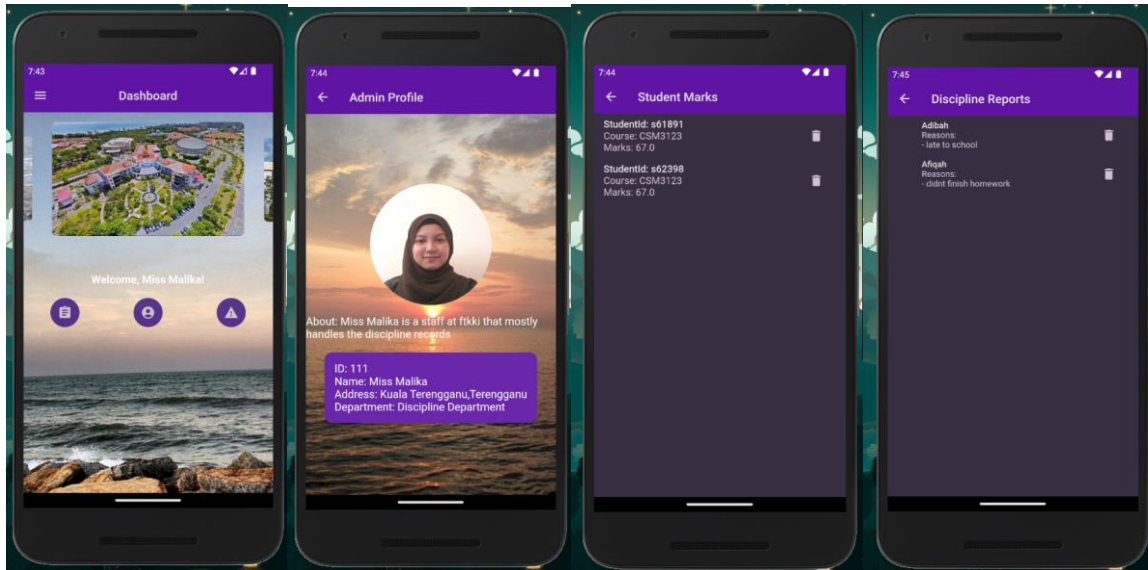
7:43

Dashboard

Welcome, Miss Malika!

7:44

Admin Profile

About: Miss Malika is a staff at ftkki that mostly handles the discipline records

ID: 111
Name: Miss Malika
Address: Kuala Terengganu,Terengganu
Department: Discipline Department

7:44

Student Marks

StudentId: s61891
Course: CSM3123
Marks: 67.0

StudentId: s62398
Course: CSM3123
Marks: 67.0

7:45

Discipline Reports

Adibah
Reasons:
- late to school

Afiqah
Reasons:
- didnt finish homework